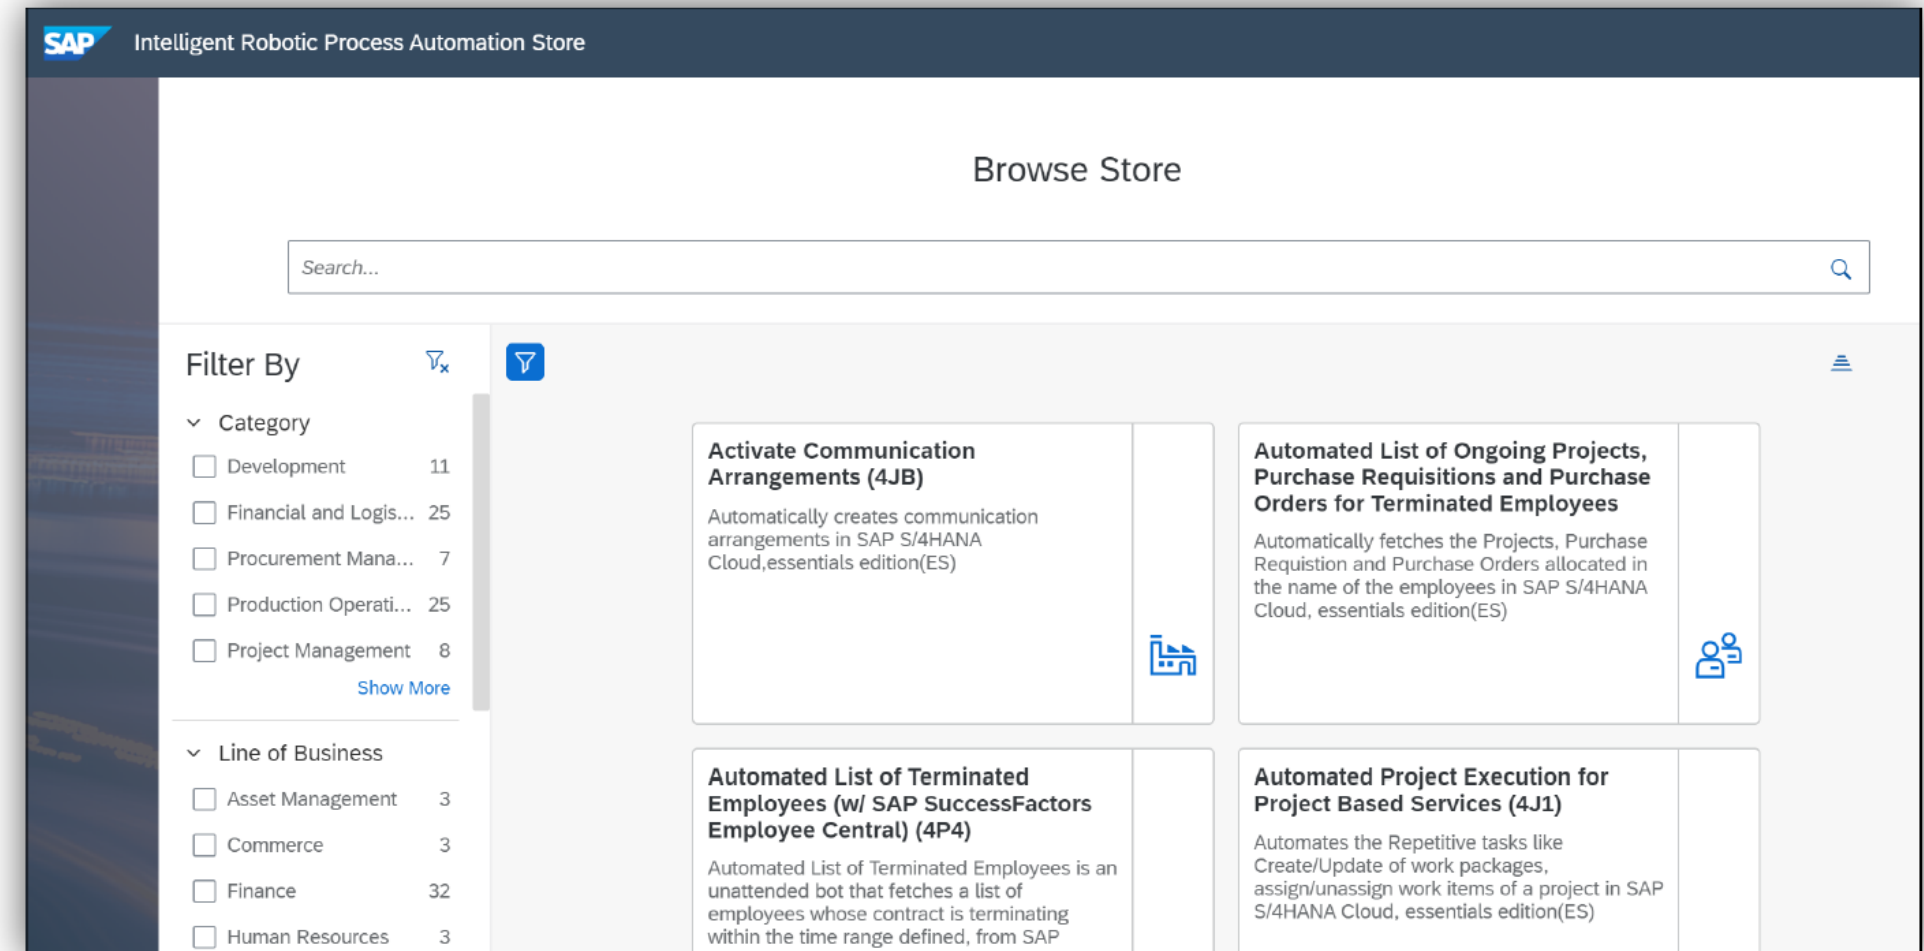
SAP Intelligent Robotic Process Automation Store

Browse Store

Search...

Filter By

Category

Development 11

Financial and Logis... 25

Procurement Mana... 7

Production Operati... 25

Project Management 8

Show More

Line of Business

Asset Management 3

Commerce 3

Finance 32

Human Resources 3

Activate Communication Arrangements (4JB)

Automatically creates communication arrangements in SAP S/4HANA Cloud,essentials edition(ES)

Automated List of Ongoing Projects, Purchase Requisitions and Purchase Orders for Terminated Employees

Automatically fetches the Projects, Purchase Requistion and Purchase Orders allocated in the name of the employees in SAP S/4HANA Cloud, essentials edition(ES)

Automated List of Terminated Employees (w/ SAP SuccessFactors Employee Central) (4P4)

Automated List of Terminated Employees is an unattended bot that fetches a list of employees whose contract is terminating within the time range defined, from SAP

Automated Project Execution for Project Based Services (4J1)

Automates the Repetitive tasks like Create/Update of work packages, assign/unassign work items of a project in SAP S/4HANA Cloud, essentials edition(ES)